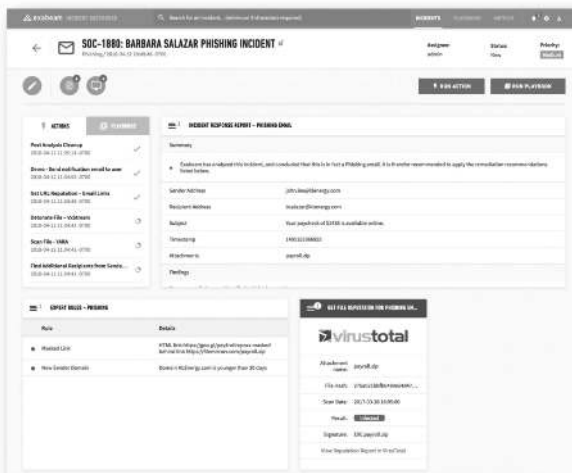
exabeam INCIDENT RESPONDER

Search for an incident... (minimum 3 characters required)

INCIDENTS PLAYBOOKS ARTIFACTS

SOC-1880: BARBARA SALAZAR PHISHING INCIDENT

Phishing / 2018-04-11 09:48:45 -0700

Assignee admin

Status New

Priority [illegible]

RUN ACTION

RUN PLAYBOOK

ACTIONS

PLAYBOOK

Post Analysis Cleanup
2018-04-11 11:59:16 -0700

Email - Send notification email to user
2018-04-11 11:53:31 -0700

Get URL Reputation - Email Links
2018-04-11 10:41:30 -0700

Detonate File - VxStream
2018-04-11 10:41:30 -0700

Scan File - VMRA
2018-04-11 10:41:30 -0700

Find Additional Recipients from Sende...
2018-04-11 10:41:30 -0700

INCIDENT RESPONSE REPORT – PHISHING EMAIL

Summary

Exabeam has analyzed this incident, and concluded that this is in fact a Phishing email. It is therefore recommended to apply the remediation recommendations listed below.

| | |
|---|---|
| Sender Address | john.doe@ktlenergy.com |
| Recipient Address | bsalazar@ktenergy.com |
| Subject | Your paycheck of $1930 is available online. |
| Timestamp | 1460123088000 |
| Attachments | payroll.zip |
| Findings | |

EXPERT RULES – PHISHING

| Rule | Details |
|---|---|
| Masked Link | HTML link https://goo.gl/payroll-xyzxxx masked behind link https://ktlservices.com/payroll.zip |
| New Sender Domain | Domain KtlEnergy.com is younger than 30 Days |

GET FILE REPUTATION FOR PHISHING EM...

virustotal

Attachment name: payroll.zip

File Hash: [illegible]

Scan Date: 2017-03-30 16:00:00

Result: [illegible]

Signature: EXE.payroll.zip

View Reputation Report in VirusTotal